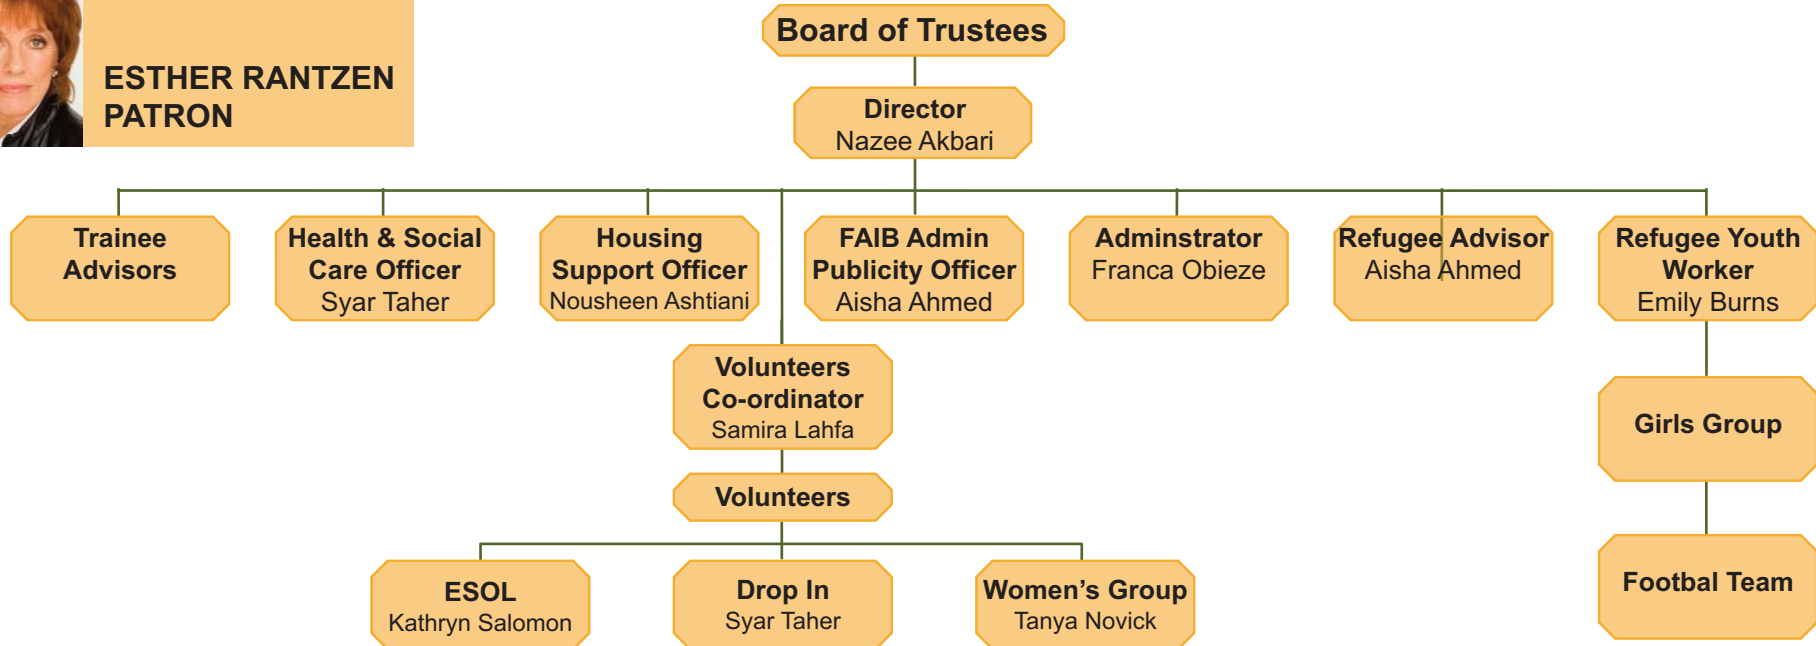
ESTHER RANTZEN
PATRON

Board of Trustees

Director
Nazee Akbari

Trainee Advisors

Health & Social Care Officer
Syar Taher

Housing Support Officer
Nousheen Ashtiani

FAIB Admin Publicity Officer
Aisha Ahmed

Adminstrator
Franca Obieze

Refugee Advisor
Aisha Ahmed

Refugee Youth Worker
Emily Burns

Volunteers Co-ordinator
Samira Lahfa

Volunteers

Girls Group

ESOL
Kathryn Salomon

Drop In
Syar Taher

Women's Group
Tanya Novick

Footbal Team